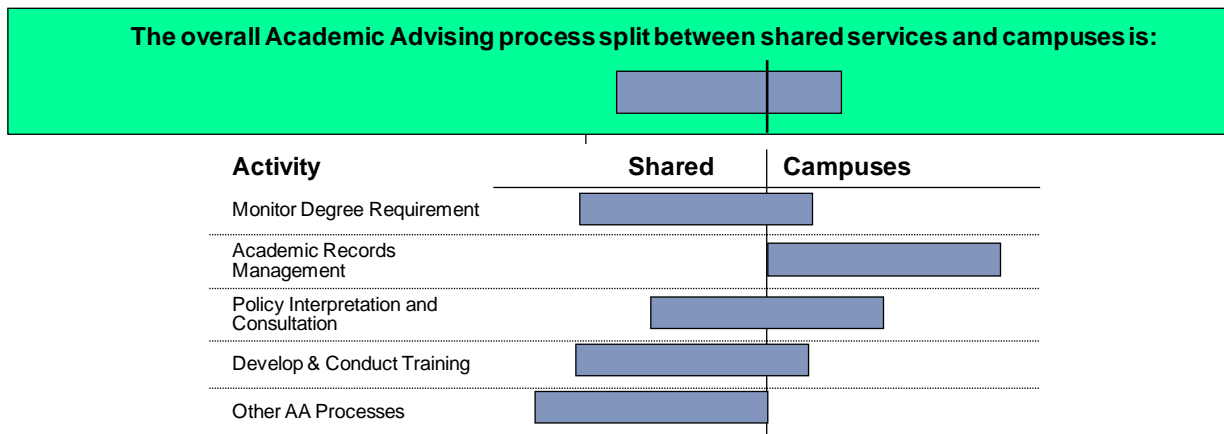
The overall Academic Advising process split between shared services and campuses is:

| Activity | Shared | Campuses |
|---|---|---|
| Monitor Degree Requirement | | |
| Academic Records Management | | |
| Policy Interpretation and Consultation | | |
| Develop & Conduct Training | | |
| Other AA Processes | | |